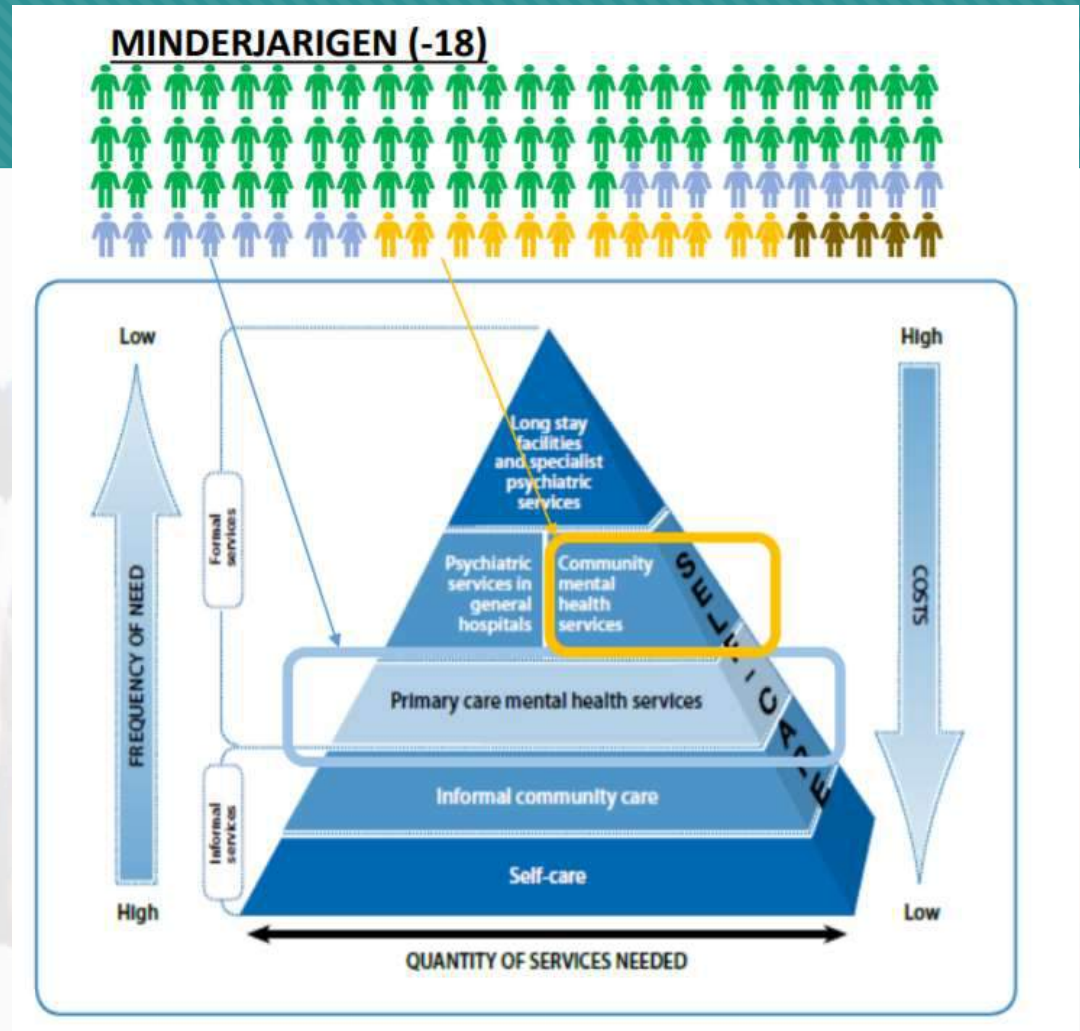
MINDERJARIGEN (-18)

Low

FREQUENCY OF NEED

High

Formal services

Informal services

Long stay facilities and specialist psychiatric services

Psychiatric services in general hospitals

Community mental health services

Primary care mental health services

Informal community care

Self-care

SELF-CARE

High

COSTS

Low

QUANTITY OF SERVICES NEEDED